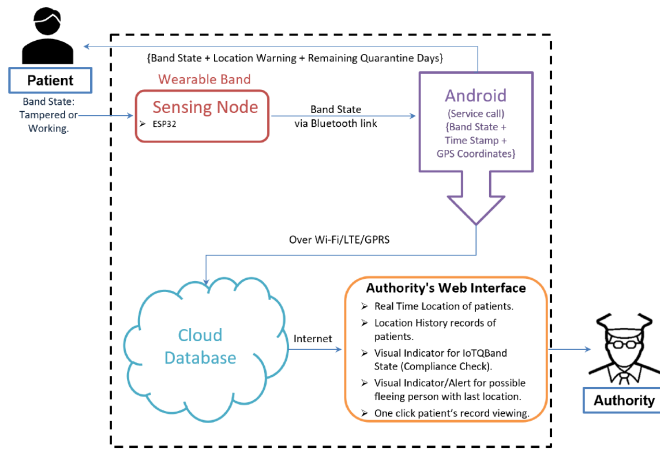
Patient

Band State: Tampered or Working.

{Band State + Location Warning + Remaining Quarantine Days}

Wearable Band

Sensing Node

➢ ESP32

Band State via Bluetooth link

Android

(Service call) {Band State + Time Stamp + GPS Coordinates}

Over Wi-Fi/LTE/GPRS

Cloud Database

Internet

Authority's Web Interface

➢ Real Time Location of patients.
➢ Location History records of patients.
➢ Visual Indicator for IoTQBand State (Compliance Check).
➢ Visual Indicator/Alert for possible fleeing person with last location.
➢ One click patient's record viewing.

Authority